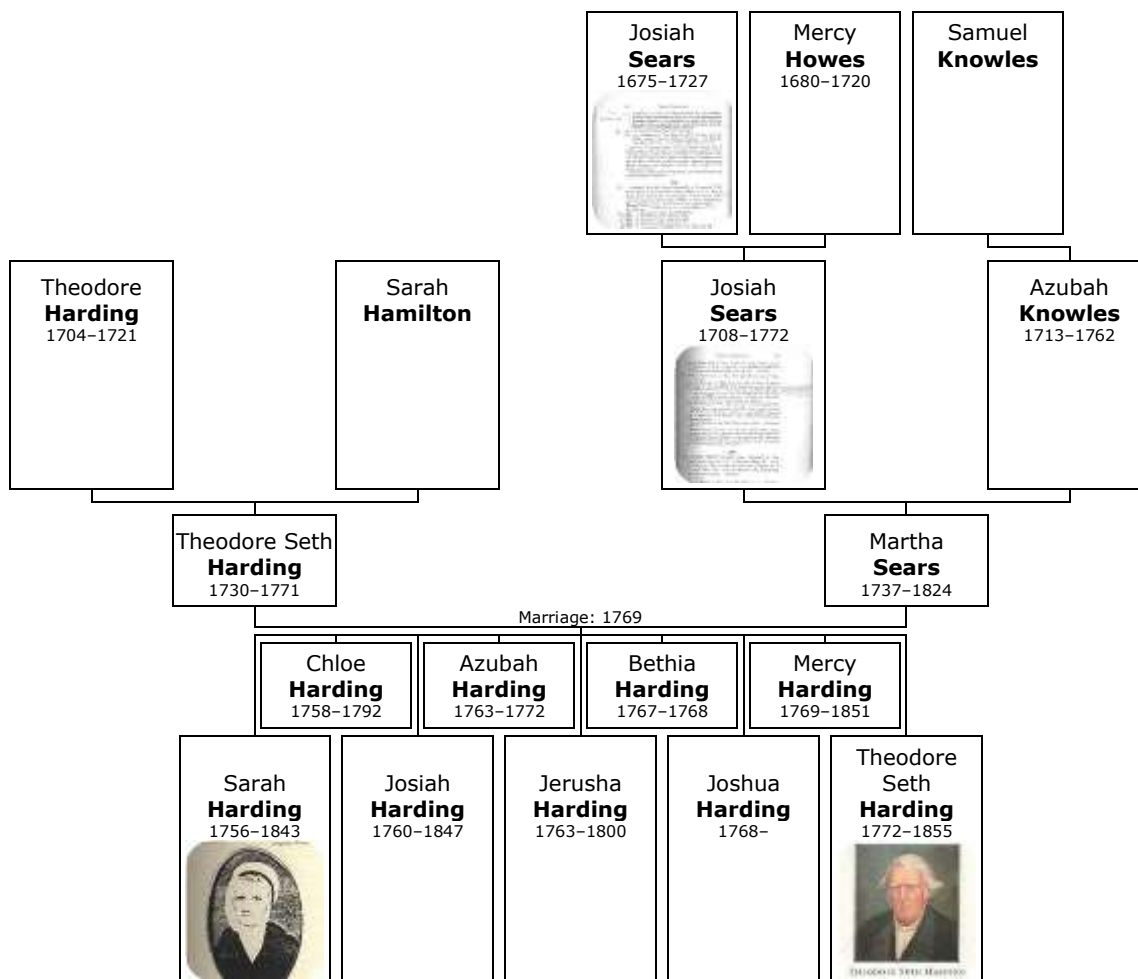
Josiah
**Sears**
1675–1727

Mercy
**Howes**
1680–1720

Samuel
**Knowles**

Theodore
**Harding**
1704–1721

Sarah
**Hamilton**

Josiah
**Sears**
1708–1772

Azubah
**Knowles**
1713–1762

Theodore Seth
**Harding**
1730–1771

Martha
**Sears**
1737–1824

Marriage: 1769

Chloe
**Harding**
1758–1792

Azubah
**Harding**
1763–1772

Bethia
**Harding**
1767–1768

Mercy
**Harding**
1769–1851

Sarah
**Harding**
1756–1843

Josiah
**Harding**
1760–1847

Jerusha
**Harding**
1763–1800

Joshua
**Harding**
1768–

Theodore
Seth
**Harding**
1772–1855

THEODORE SETH HARDING